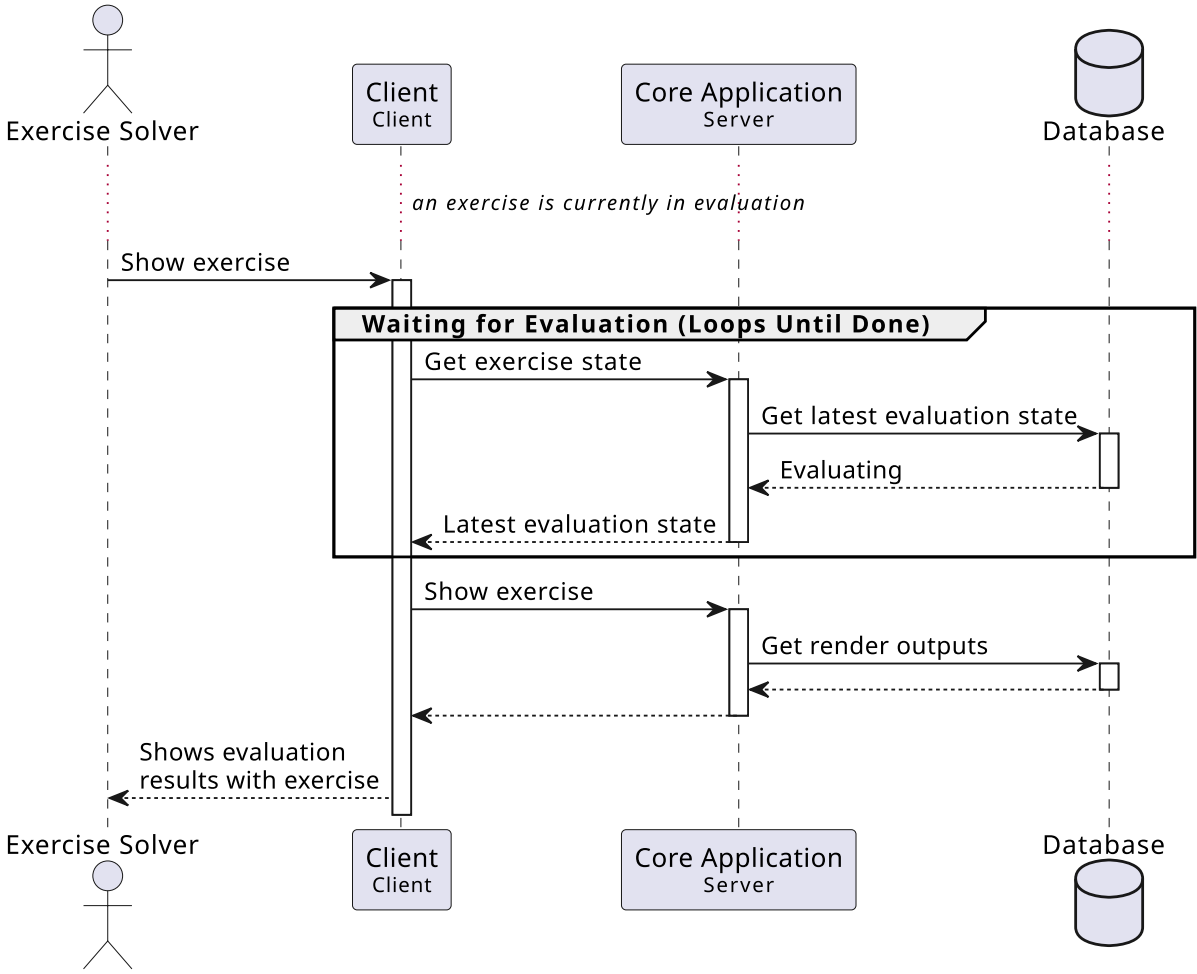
Exercise Solver

Client
Client

Core Application
Server

Database

*an exercise is currently in evaluation*

Show exercise

**Waiting for Evaluation (Loops Until Done)**

Get exercise state

Get latest evaluation state

Evaluating

Latest evaluation state

Show exercise

Get render outputs

Shows evaluation results with exercise

Exercise Solver

Client
Client

Core Application
Server

Database